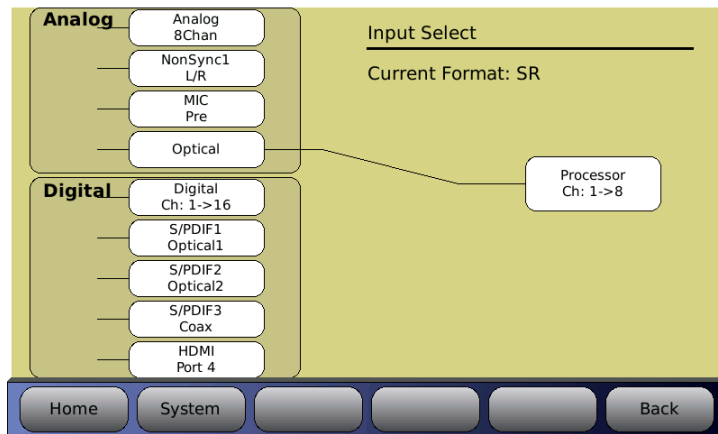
Analog
Analog 8Chan
NonSync1 L/R
MIC Pre
Optical

Digital
Digital Ch: 1->16
S/PDIF1 Optical1
S/PDIF2 Optical2
S/PDIF3 Coax
HDMI Port 4

Input Select

Current Format: SR

Processor Ch: 1->8

Home
System
Back